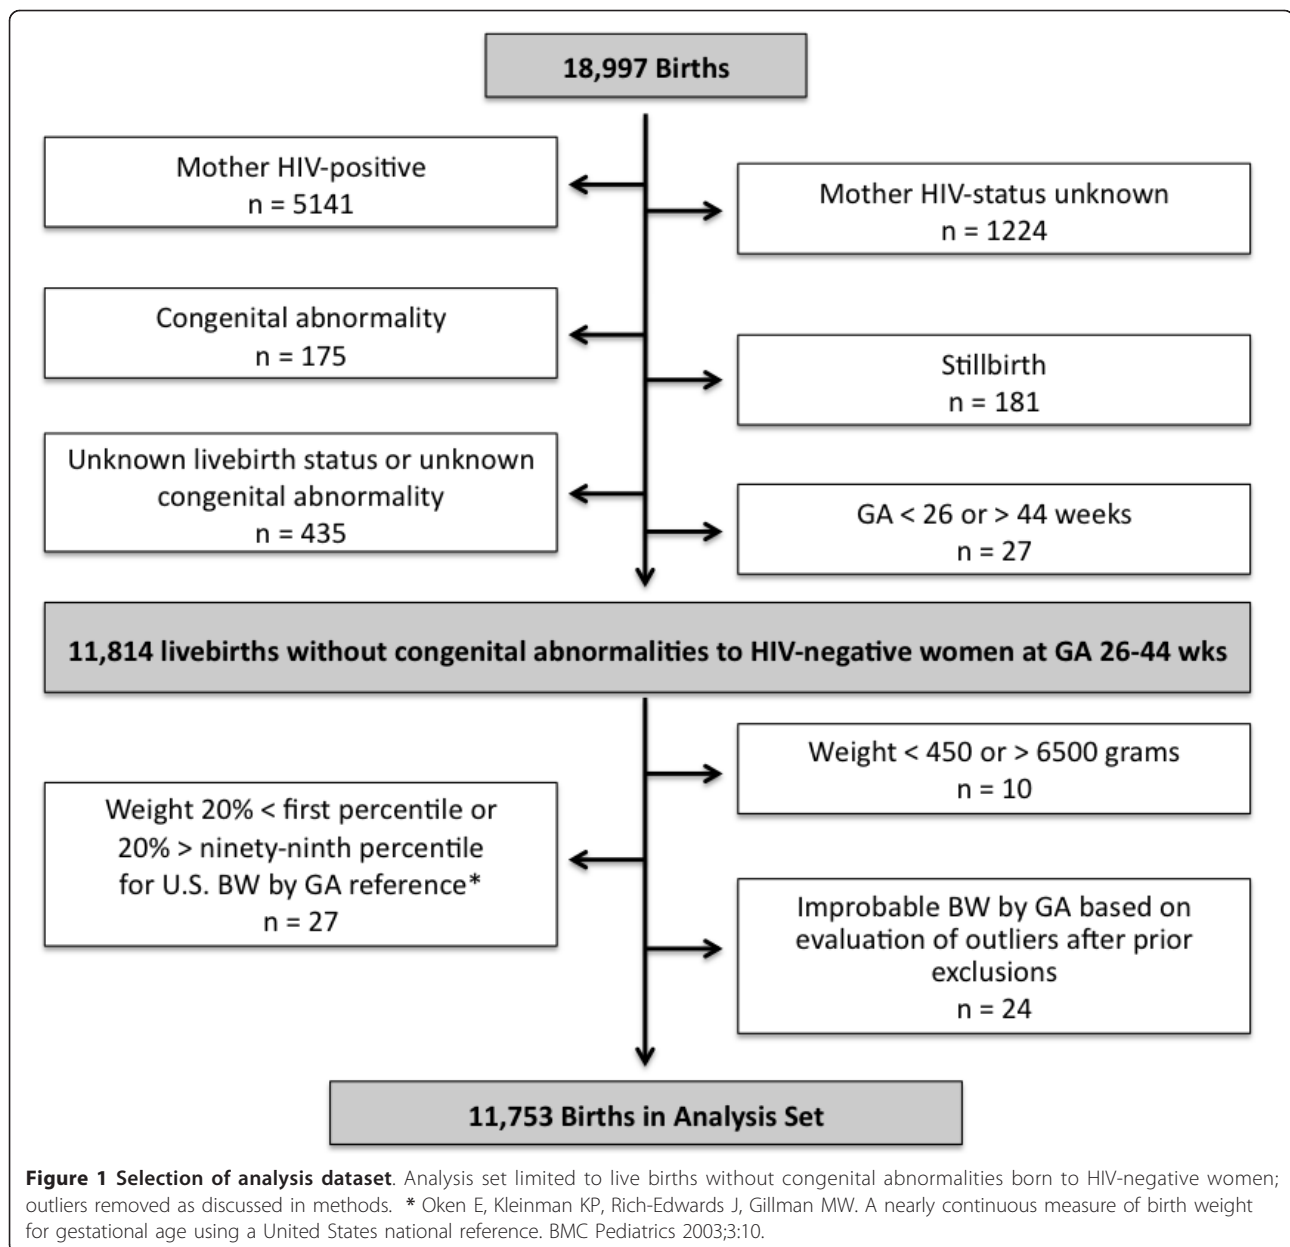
18,997 Births

Mother HIV-positive
n = 5141

Mother HIV-status unknown
n = 1224

Congenital abnormality
n = 175

Stillbirth
n = 181

Unknown livebirth status or unknown congenital abnormality
n = 435

GA < 26 or > 44 weeks
n = 27

11,814 livebirths without congenital abnormalities to HIV-negative women at GA 26-44 wks

Weight < 450 or > 6500 grams
n = 10

Weight 20% < first percentile or 20% > ninety-ninth percentile for U.S. BW by GA reference*
n = 27

Improbable BW by GA based on evaluation of outliers after prior exclusions
n = 24

11,753 Births in Analysis Set

**Figure 1 Selection of analysis dataset**. Analysis set limited to live births without congenital abnormalities born to HIV-negative women; outliers removed as discussed in methods. * Oken E, Kleinman KP, Rich-Edwards J, Gillman MW. A nearly continuous measure of birth weight for gestational age using a United States national reference. BMC Pediatrics 2003;3:10.